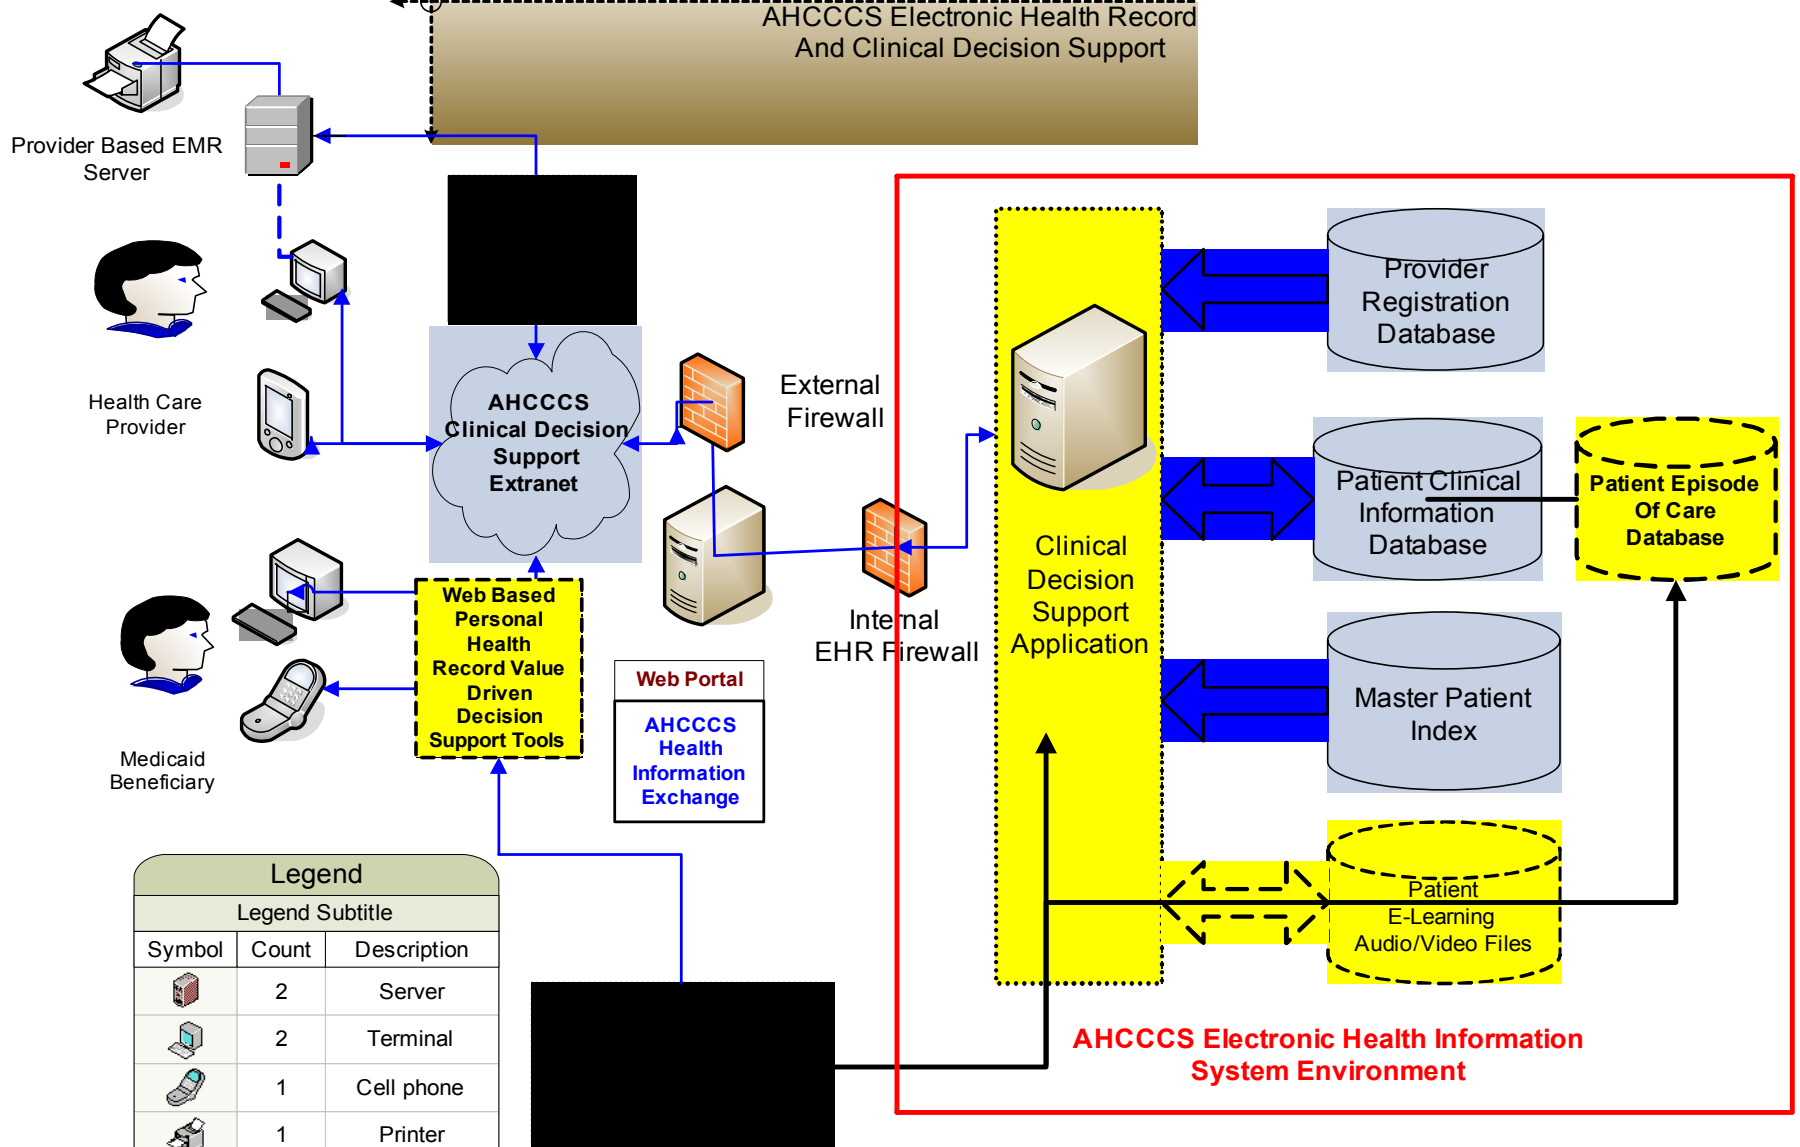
AHCCCS Electronic Health Record And Clinical Decision Support

Provider Based EMR Server

Health Care Provider

Medicaid Beneficiary

AHCCCS Clinical Decision Support Extranet

External Firewall

Internal EHR Firewall

Web Based Personal Health Record Value Driven Decision Support Tools

Web Portal

AHCCCS Health Information Exchange

Clinical Decision Support Application

Provider Registration Database

Patient Clinical Information Database

Patient Episode Of Care Database

Master Patient Index

Patient E-Learning Audio/Video Files

AHCCCS Electronic Health Information System Environment

Legend

Legend Subtitle

| Symbol | Count | Description |
|---|---|---|
| | 2 | Server |
| | 2 | Terminal |
| | 1 | Cell phone |
| | 1 | Printer |